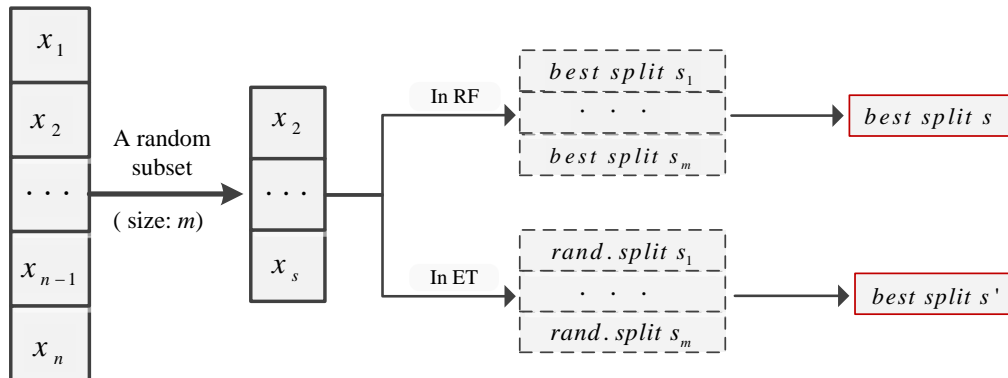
$x_1$

$x_2$

$\cdots$

$x_{n-1}$

$x_n$

A random subset

( size: $m$)

$x_2$

$\cdots$

$x_s$

In RF

$best\ split\ s_1$

$\cdots$

$best\ split\ s_m$

$best\ split\ s$

In ET

$rand.\ split\ s_1$

$\cdots$

$rand.\ split\ s_m$

$best\ split\ s'$